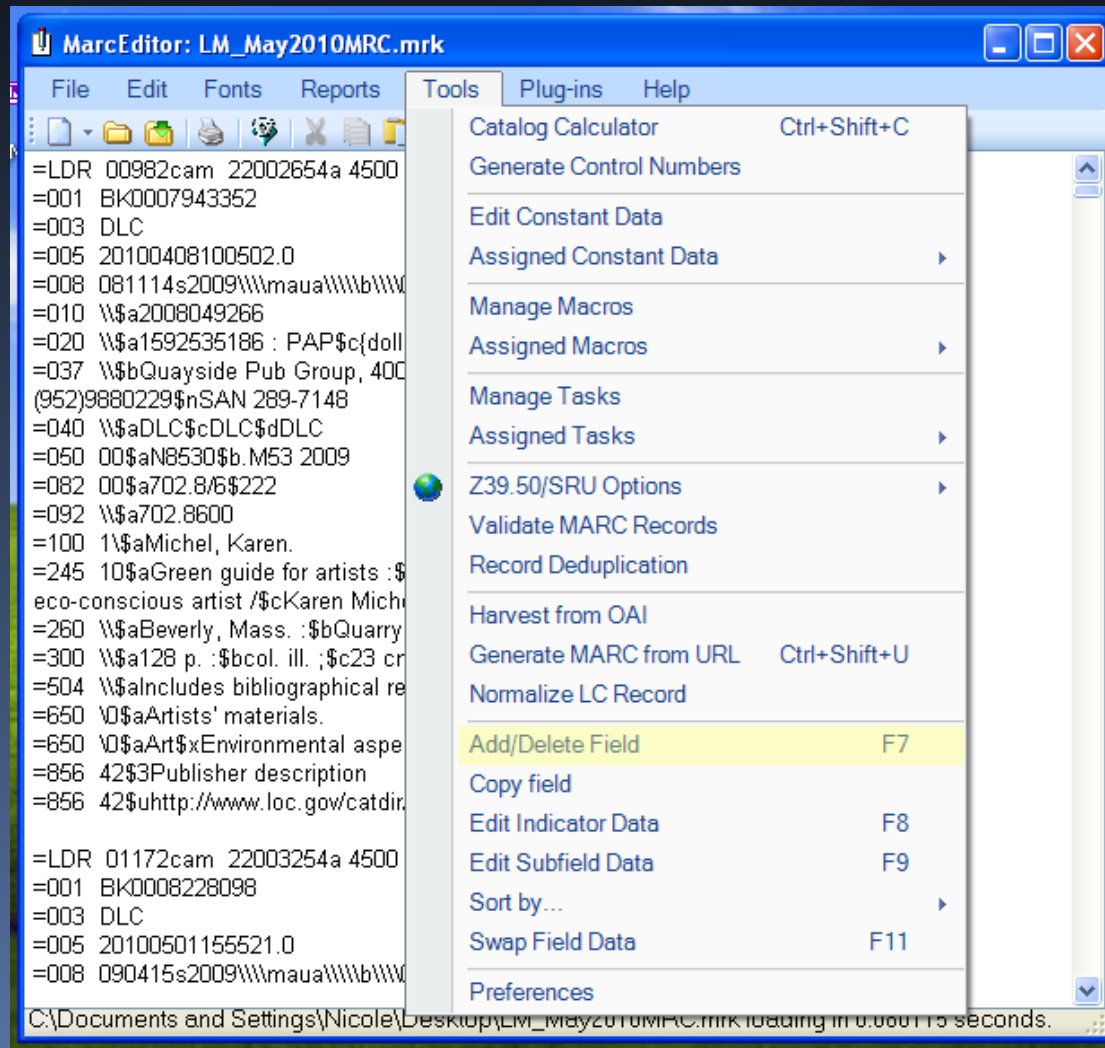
MarcEditor: LM_May2010MRC.mrk

File Edit Fonts Reports Tools Plug-ins Help

=LDR 00982cam 22002654a 4500
=001 BK0007943352
=003 DLC
=005 20100408100502.0
=008 081114s2009\\\\maua\\\\\b\\\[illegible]
=010 \\$a2008049266
=020 \\$a1592535186 : PAP$c{doll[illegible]
=037 \\$bQuayside Pub Group, 400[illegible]
(952)9880229$nSAN 289-7148
=040 \\$aDLC$cDLC$dDLC
=050 00$aN8530$b.M53 2009
=082 00$a702.8/6$222
=092 \\$a702.8600
=100 1\$aMichel, Karen.
=245 10$aGreen guide for artists :$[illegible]
eco-conscious artist /$cKaren Mich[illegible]
=260 \\$aBeverly, Mass. :$bQuarry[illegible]
=300 \\$a128 p. :$bcol. ill. ;$c23 c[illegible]
=504 \\$aIncludes bibliographical re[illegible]
=650 \0$aArtists' materials.
=650 \0$aArt$xEnvironmental aspe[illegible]
=856 42$3Publisher description
=856 42$uhttp://www.loc.gov/catdir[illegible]

=LDR 01172cam 22003254a 4500
=001 BK0008228098
=003 DLC
=005 20100501155521.0
=008 090415s2009\\\\maua\\\\\b\\\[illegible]

Catalog Calculator Ctrl+Shift+C
Generate Control Numbers
Edit Constant Data
Assigned Constant Data
Manage Macros
Assigned Macros
Manage Tasks
Assigned Tasks
Z39.50/SRU Options
Validate MARC Records
Record Deduplication
Harvest from OAI
Generate MARC from URL Ctrl+Shift+U
Normalize LC Record
Add/Delete Field F7
Copy field
Edit Indicator Data F8
Edit Subfield Data F9
Sort by...
Swap Field Data F11
Preferences

C:\Documents and Settings\Nicole\Desktop\LM_May2010MRC.mrk loading in 0.060115 seconds.